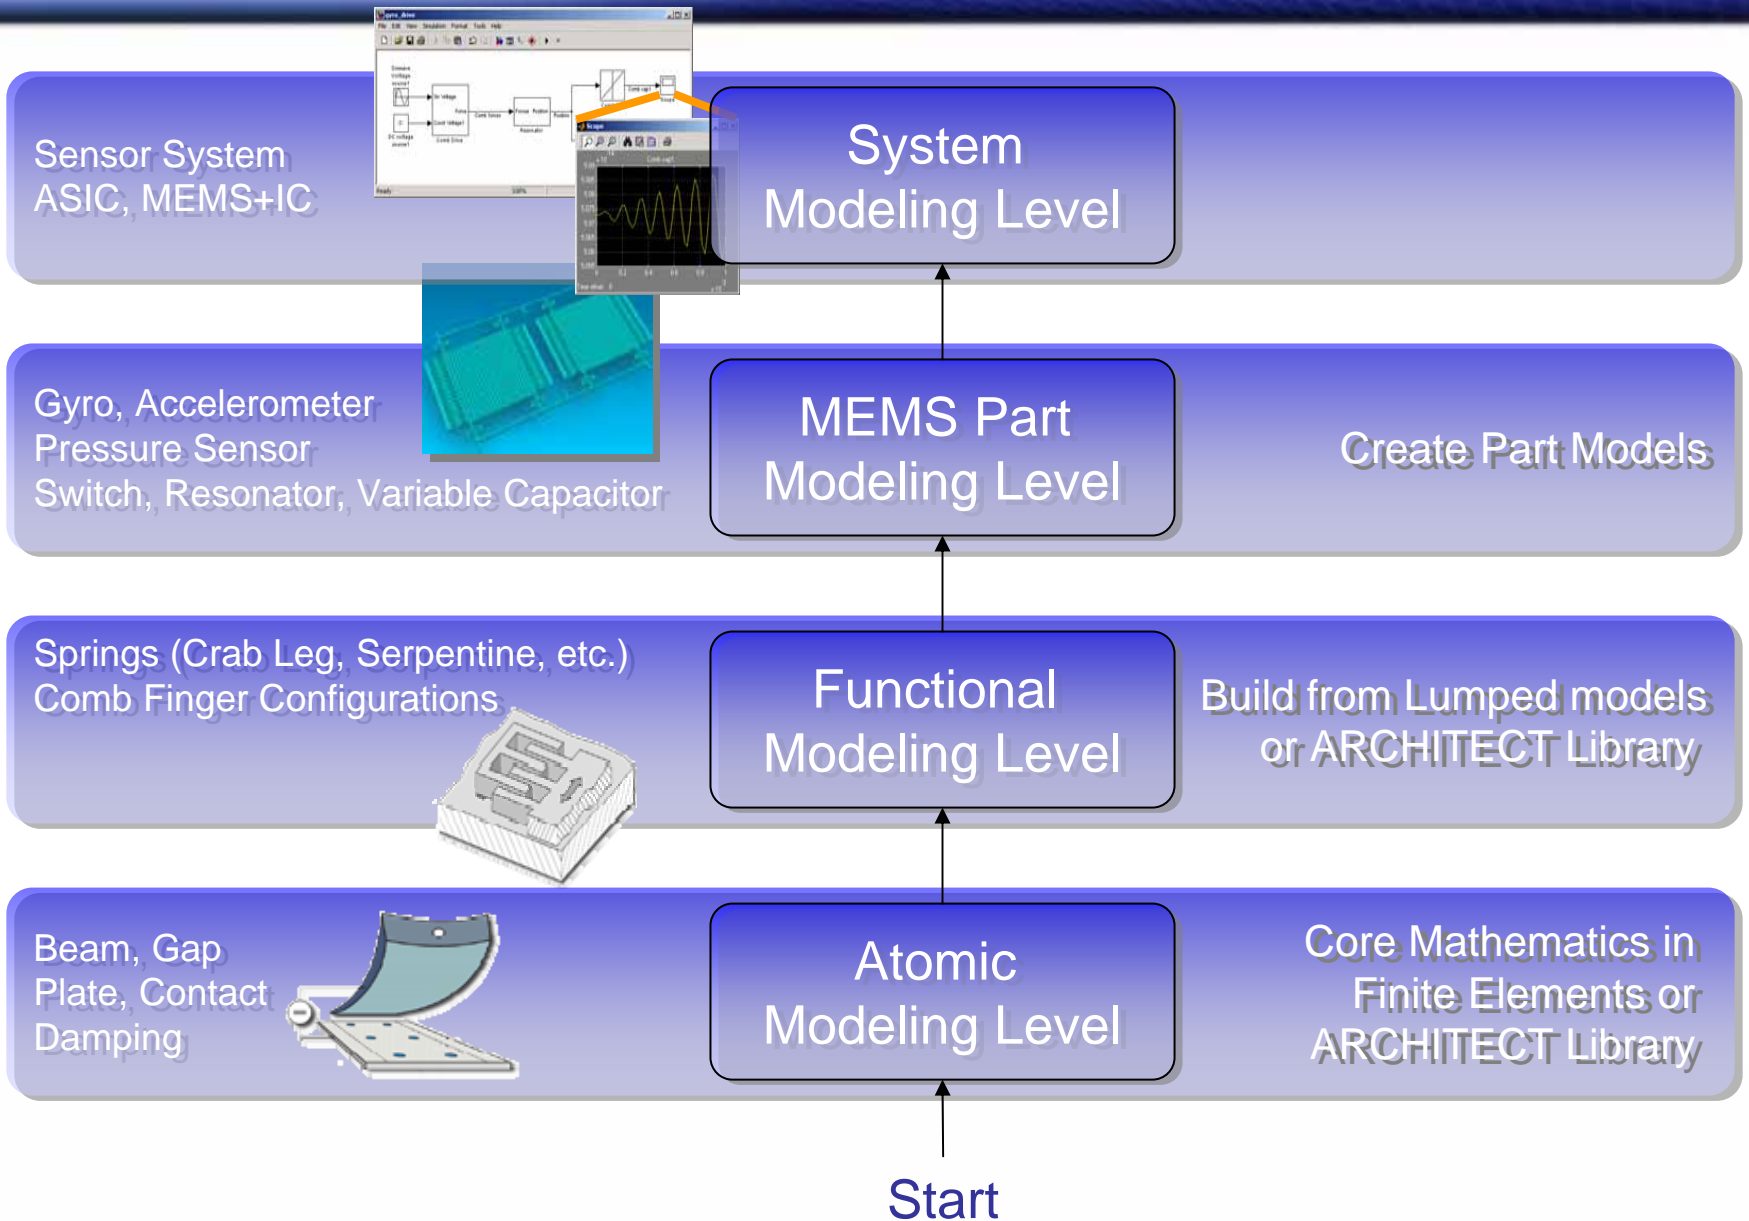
Sensor System
ASIC, MEMS+IC

System
Modeling Level

Gyro, Accelerometer
Pressure Sensor
Switch, Resonator, Variable Capacitor

MEMS Part
Modeling Level

Create Part Models

Springs (Crab Leg, Serpentine, etc.)
Comb Finger Configurations

Functional
Modeling Level

Build from Lumped models
or ARCHITECT Library

Beam, Gap
Plate, Contact
Damping

Atomic
Modeling Level

Core Mathematics in
Finite Elements or
ARCHITECT Library

Start